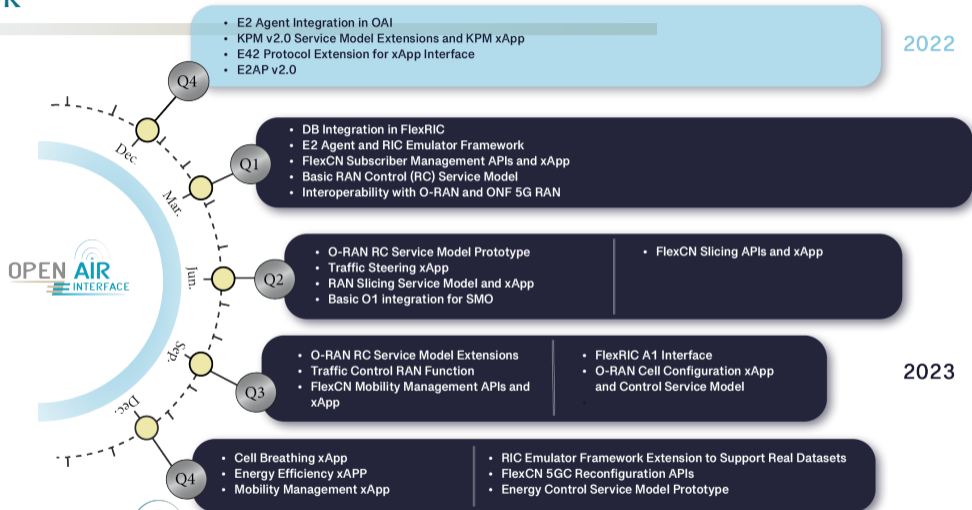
K

• E2 Agent Integration in OAI
• KPM v2.0 Service Model Extensions and KPM xApp
• E42 Protocol Extension for xApp Interface
• E2AP v2.0

2022

Q4

Dec.

• DB Integration in FlexRIC
• E2 Agent and RIC Emulator Framework
• FlexCN Subscriber Management APIs and xApp
• Basic RAN Control (RC) Service Model
• Interoperability with O-RAN and ONF 5G RAN

Q1

Mar.

OPEN AIR INTERFACE

Jun.

Q2

• O-RAN RC Service Model Prototype
• Traffic Steering xApp
• RAN Slicing Service Model and xApp
• Basic O1 integration for SMO

• FlexCN Slicing APIs and xApp

Sep.

• O-RAN RC Service Model Extensions
• Traffic Control RAN Function
• FlexCN Mobility Management APIs and xApp

• FlexRIC A1 Interface
• O-RAN Cell Configuration xApp and Control Service Model

Q3

2023

Dec.

Q4

• Cell Breathing xApp
• Energy Efficiency xAPP
• Mobility Management xApp

• RIC Emulator Framework Extension to Support Real Datasets
• FlexCN 5GC Reconfiguration APIs
• Energy Control Service Model Prototype